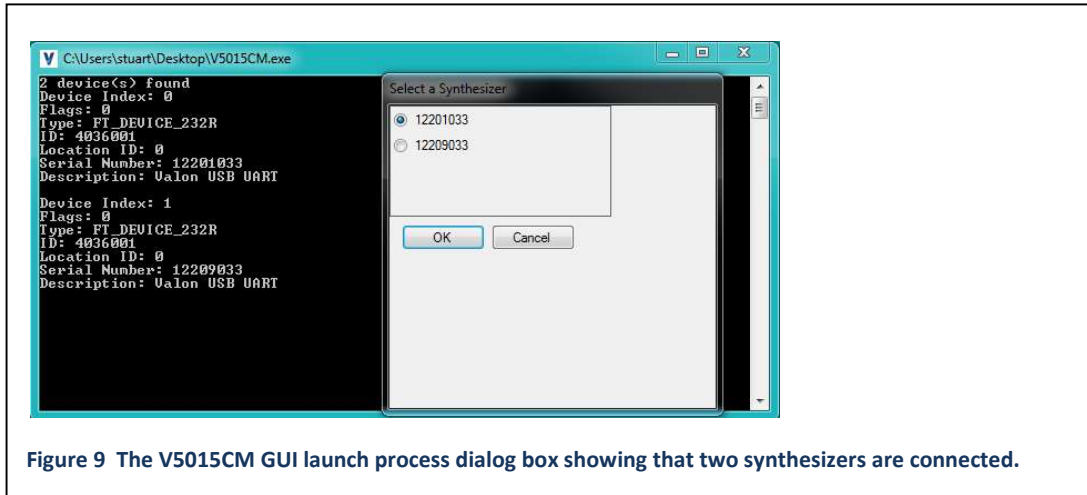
V C:\Users\stuart\Desktop\V5015CM.exe

2 device(s) found
Device Index: 0
Flags: 0
Type: FT_DEVICE_232R
ID: 4036001
Location ID: 0
Serial Number: 12201033
Description: Valon USB UART

Device Index: 1
Flags: 0
Type: FT_DEVICE_232R
ID: 4036001
Location ID: 0
Serial Number: 12209033
Description: Valon USB UART

Select a Synthesizer

12201033

12209033

OK Cancel

Figure 9 The V5015CM GUI launch process dialog box showing that two synthesizers are connected.